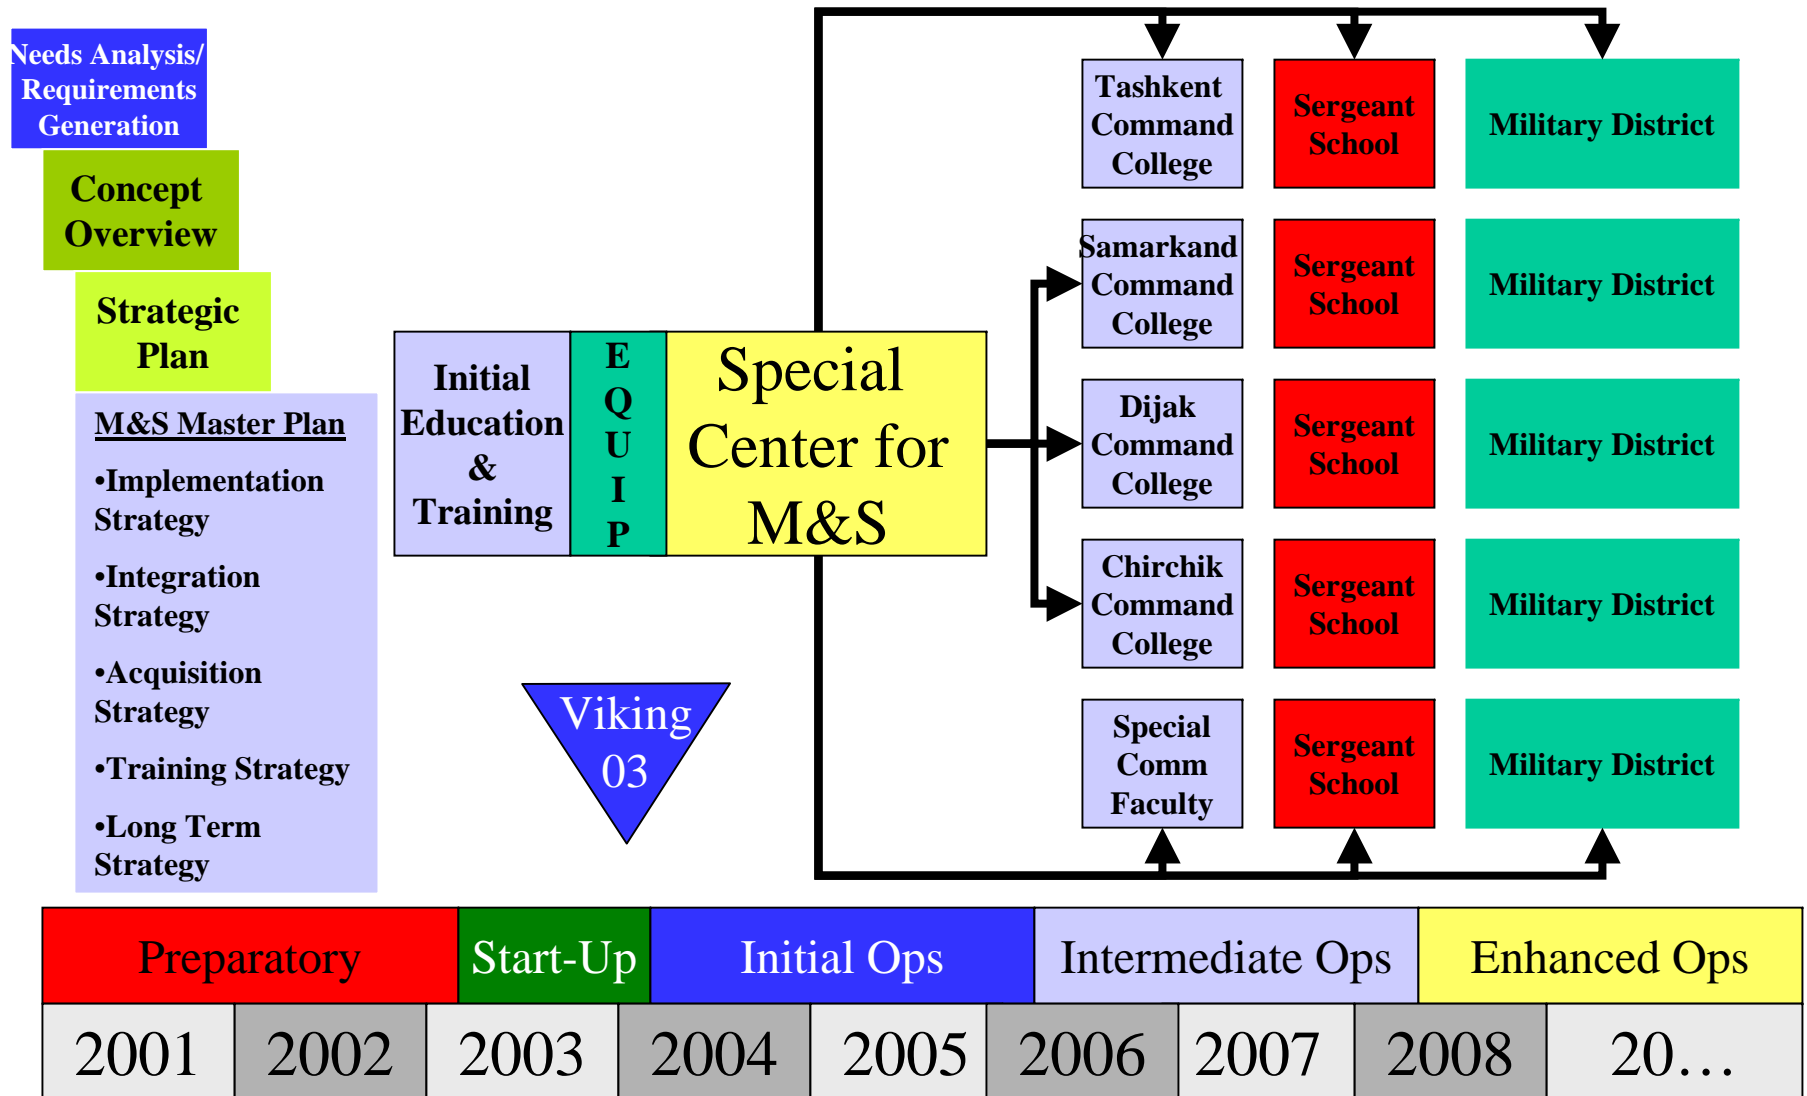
Needs Analysis/ Requirements Generation

Concept Overview

Strategic Plan

M&S Master Plan

•Implementation Strategy

•Integration Strategy

•Acquisition Strategy

•Training Strategy

•Long Term Strategy

Initial Education & Training

E Q U I P

Special Center for M&S

Viking 03

Tashkent Command College

Sergeant School

Military District

Samarkand Command College

Sergeant School

Military District

Dijak Command College

Sergeant School

Military District

Chirchik Command College

Sergeant School

Military District

Special Comm Faculty

Sergeant School

Military District

| Preparatory | Start-Up | Initial Ops | Intermediate Ops | Enhanced Ops |
|---|---|---|---|---|

| 2001 | 2002 | 2003 | 2004 | 2005 | 2006 | 2007 | 2008 | 20… |
|---|---|---|---|---|---|---|---|---|